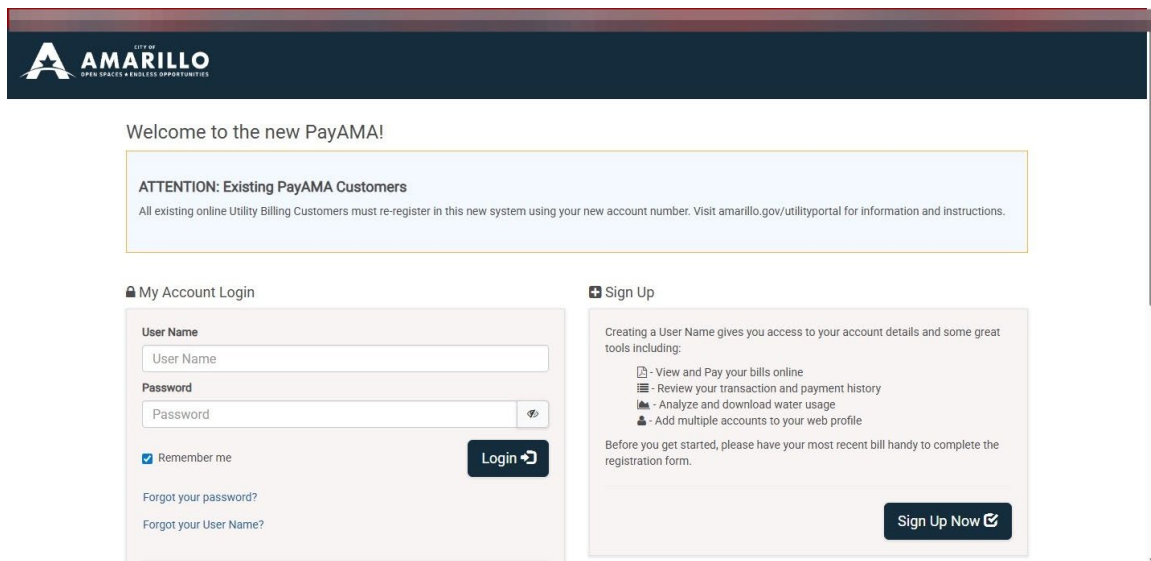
CITY OF AMARILLO
OPEN SPACES ★ ENDLESS OPPORTUNITIES

Welcome to the new PayAMA!

ATTENTION: Existing PayAMA Customers

All existing online Utility Billing Customers must re-register in this new system using your new account number. Visit amarillo.gov/utilityportal for information and instructions.

My Account Login

User Name

User Name

Password

Password

Remember me

Login

Forgot your password?

Forgot your User Name?

Sign Up

Creating a User Name gives you access to your account details and some great tools including:

- View and Pay your bills online
- Review your transaction and payment history
- Analyze and download water usage
- Add multiple accounts to your web profile

Before you get started, please have your most recent bill handy to complete the registration form.

Sign Up Now